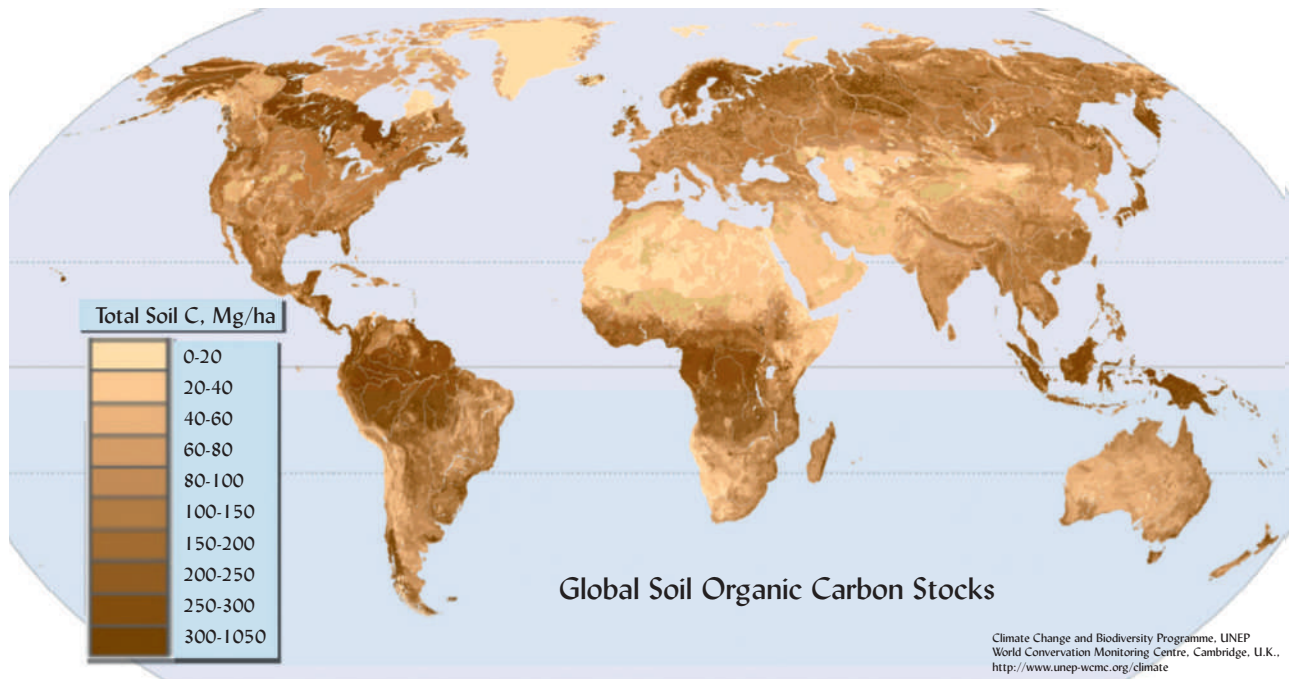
Total Soil C, Mg/ha

0-20
20-40
40-60
60-80
80-100
100-150
150-200
200-250
250-300
300-1050

Global Soil Organic Carbon Stocks

Climate Change and Biodiversity Programme, UNEP
World Conservation Monitoring Centre, Cambridge, U.K.,
http://www.unep-wcmc.org/climate